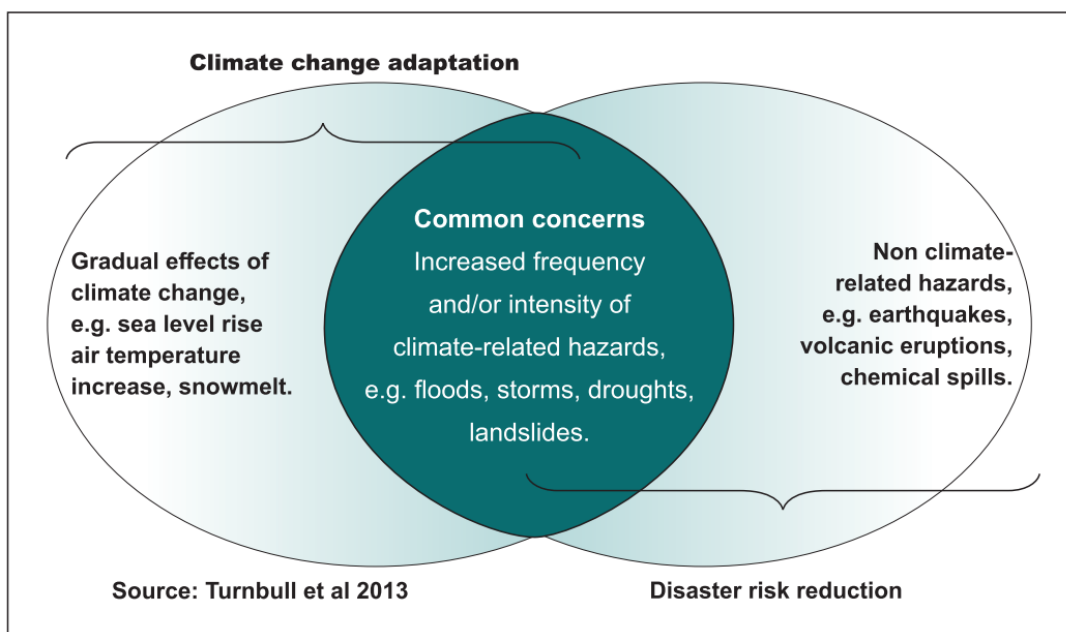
Climate change adaptation

Common concerns
Increased frequency and/or intensity of climate-related hazards, e.g. floods, storms, droughts, landslides.

Gradual effects of climate change, e.g. sea level rise air temperature increase, snowmelt.

Non climate-related hazards, e.g. earthquakes, volcanic eruptions, chemical spills.

Source: Turnbull et al 2013

Disaster risk reduction